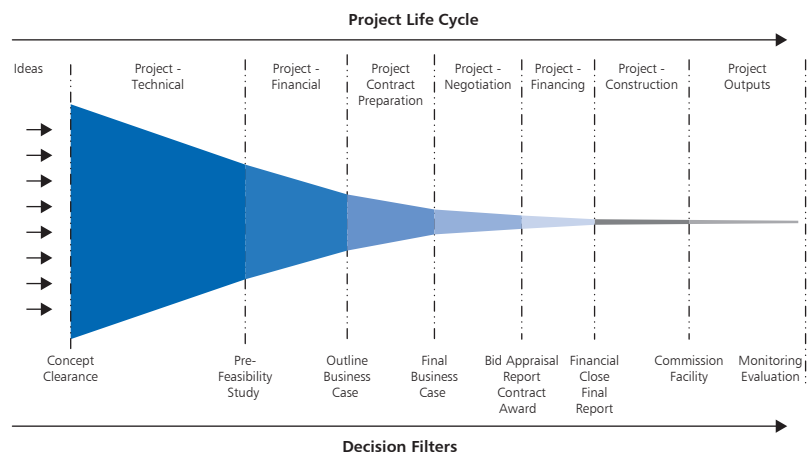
Project Life Cycle

Ideas

Project - Technical

Project - Financial

Project Contract Preparation

Project - Negotiation

Project - Financing

Project - Construction

Project Outputs

Concept Clearance

Pre-Feasibility Study

Outline Business Case

Final Business Case

Bid Appraisal Report Contract Award

Financial Close Final Report

Commission Facility

Monitoring Evaluation

Decision Filters